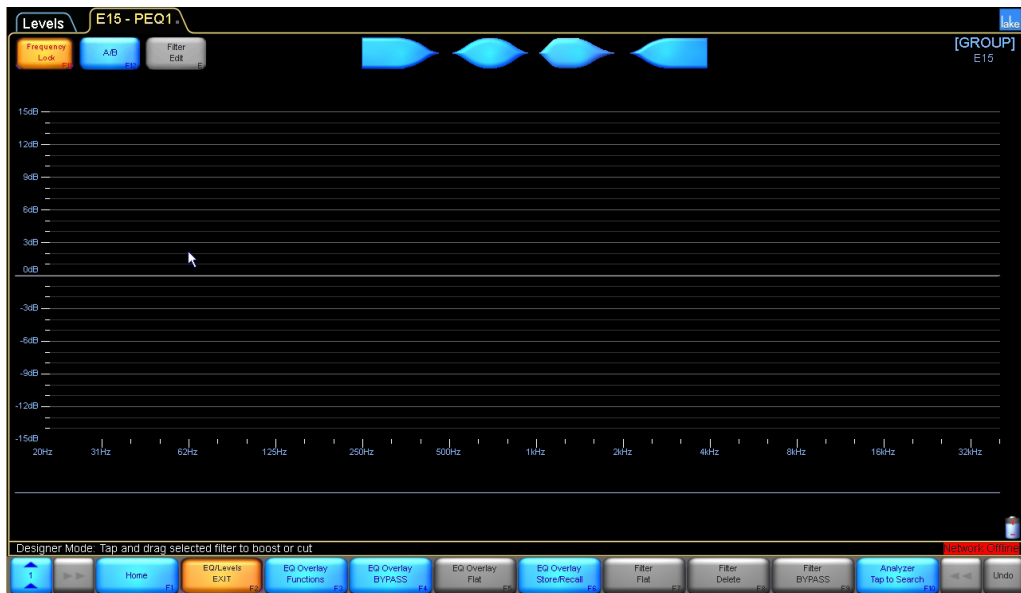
Levels
E15 - PEQ1
lake

Frequency Lock
A/B
Filter Edit

[GROUP]
E15

15dB
12dB
9dB
6dB
3dB
0dB
-3dB
-6dB
-9dB
-12dB
-15dB

20Hz
31Hz
62Hz
125Hz
250Hz
500Hz
1kHz
2kHz
4kHz
8kHz
16kHz
32kHz

Designer Mode: Tap and drag selected filter to boost or cut
Network Offline

1
Home F1
EQ/Levels EXIT F2
EQ Overlay Functions F3
EQ Overlay BYPASS F4
EQ Overlay Flat F5
EQ Overlay Store/Recall F6
Filter Flat F7
Filter Delete F8
Filter BYPASS F9
Analyzer Tap to Search F10
Undo